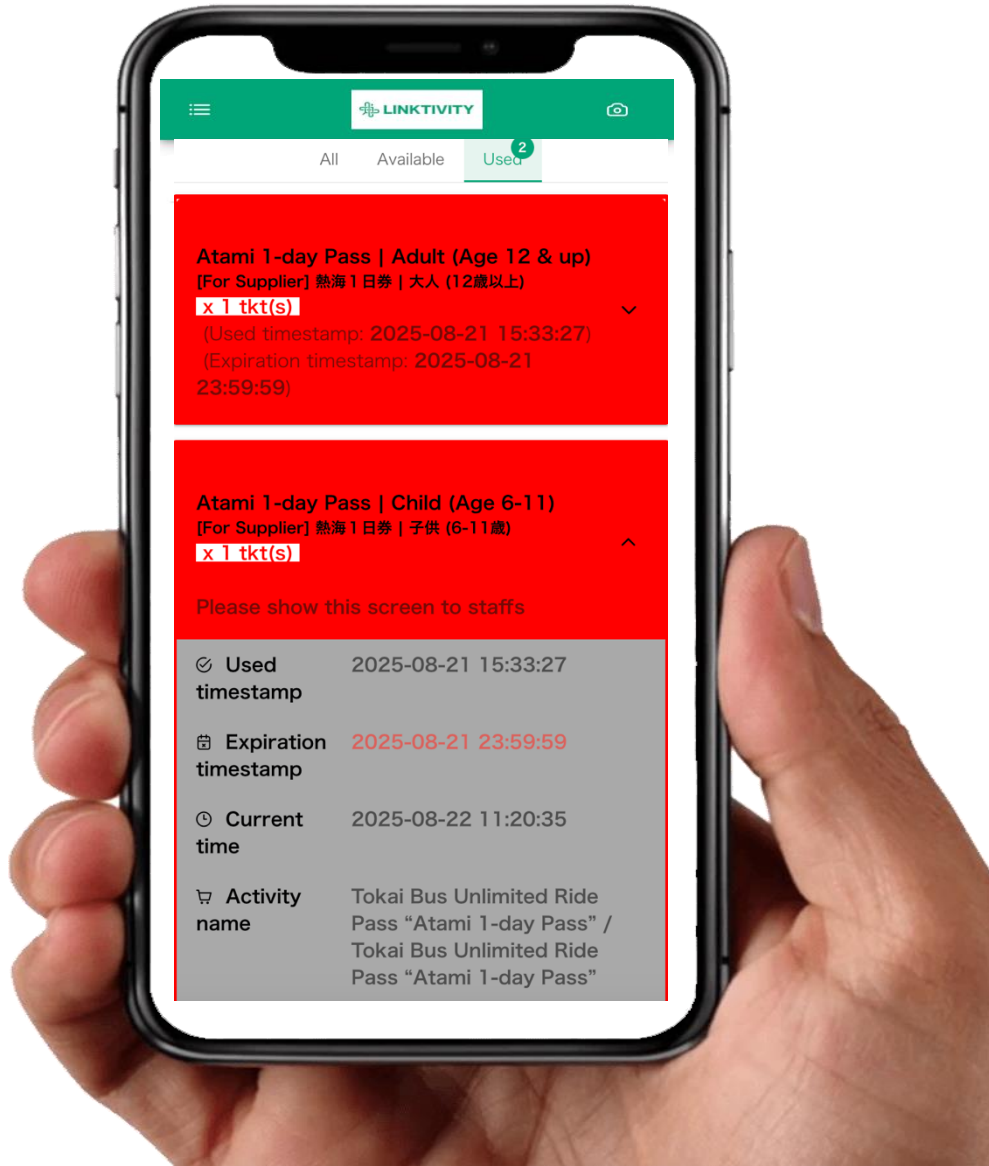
LINKTIVITY

All Available Used 2

Atami 1-day Pass | Adult (Age 12 & up)
[For Supplier] 熱海１日券 | 大人 (12歳以上)
x 1 tkt(s)
(Used timestamp: 2025-08-21 15:33:27)
(Expiration timestamp: 2025-08-21 23:59:59)

Atami 1-day Pass | Child (Age 6-11)
[For Supplier] 熱海１日券 | 子供 (6-11歳)
x 1 tkt(s)

Please show this screen to staffs

Used timestamp 2025-08-21 15:33:27

Expiration timestamp 2025-08-21 23:59:59

Current time 2025-08-22 11:20:35

Activity name Tokai Bus Unlimited Ride Pass “Atami 1-day Pass” / Tokai Bus Unlimited Ride Pass “Atami 1-day Pass”